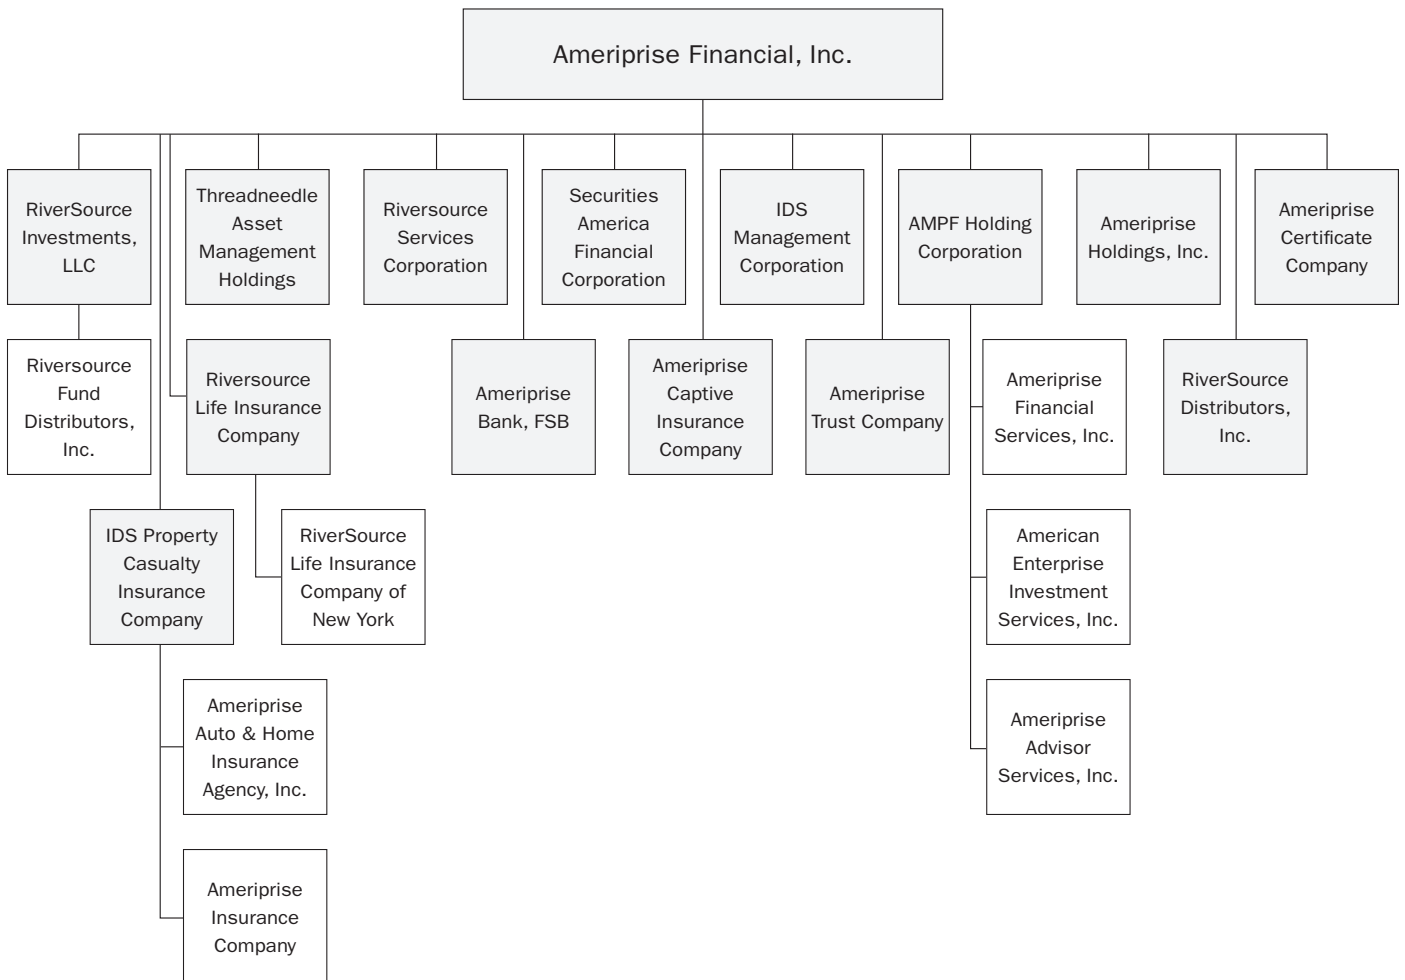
Ameriprise Financial, Inc.

RiverSource Investments, LLC

Riversource Fund Distributors, Inc.

Threadneedle Asset Management Holdings

Riversource Life Insurance Company

RiverSource Life Insurance Company of New York

IDS Property Casualty Insurance Company

Ameriprise Auto & Home Insurance Agency, Inc.

Ameriprise Insurance Company

Riversource Services Corporation

Ameriprise Bank, FSB

Securities America Financial Corporation

Ameriprise Captive Insurance Company

IDS Management Corporation

Ameriprise Trust Company

AMPF Holding Corporation

Ameriprise Financial Services, Inc.

American Enterprise Investment Services, Inc.

Ameriprise Advisor Services, Inc.

Ameriprise Holdings, Inc.

RiverSource Distributors, Inc.

Ameriprise Certificate Company